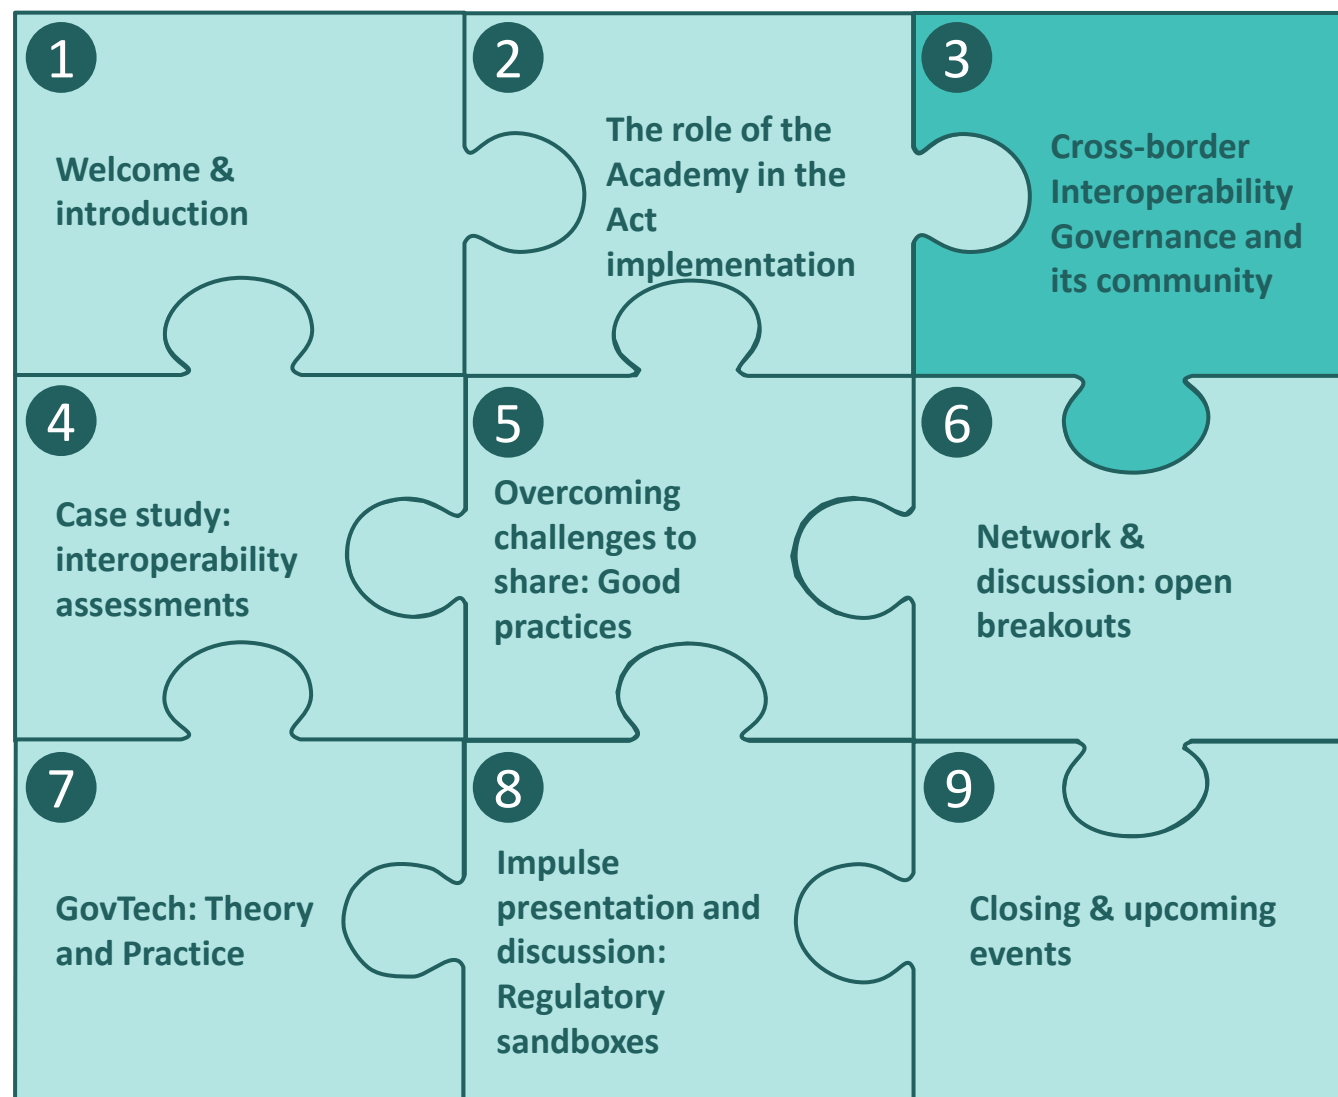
1

Welcome & introduction

2

The role of the Academy in the Act implementation

3

Cross-border Interoperability Governance and its community

4

Case study: interoperability assessments

5

Overcoming challenges to share: Good practices

6

Network & discussion: open breakouts

7

GovTech: Theory and Practice

8

Impulse presentation and discussion: Regulatory sandboxes

9

Closing & upcoming events